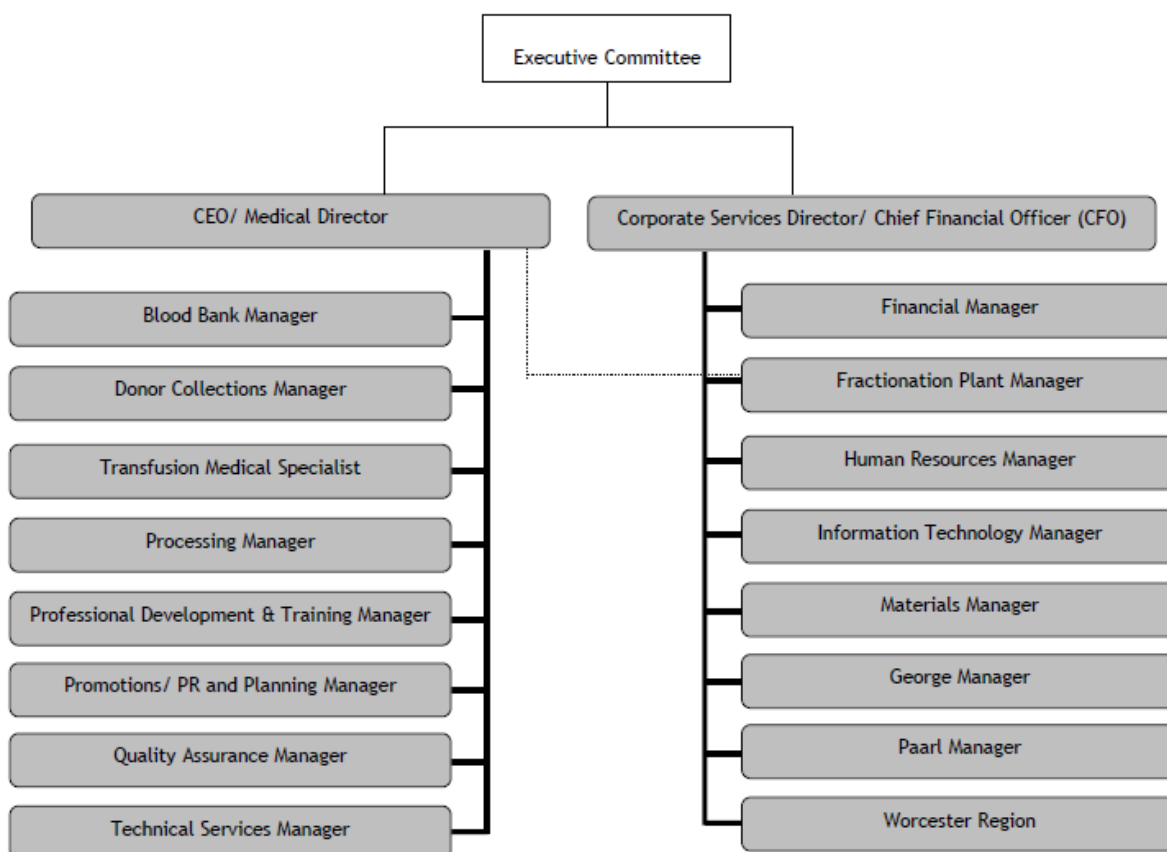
Executive Committee

CEO/ Medical Director

Blood Bank Manager

Donor Collections Manager

Transfusion Medical Specialist

Processing Manager

Professional Development & Training Manager

Promotions/ PR and Planning Manager

Quality Assurance Manager

Technical Services Manager

Corporate Services Director/ Chief Financial Officer (CFO)

Financial Manager

Fractionation Plant Manager

Human Resources Manager

Information Technology Manager

Materials Manager

George Manager

Paarl Manager

Worcester Region